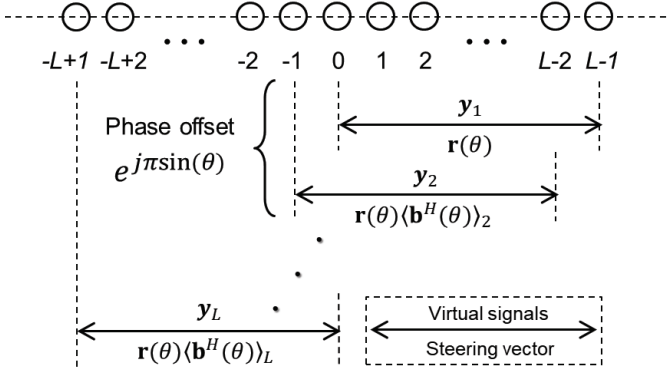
-L+1 -L+2 • • • -2 -1 0 1 2 • • • L-2 L-1

Phase offset
$e^{j\pi\sin(\theta)}$

$\boldsymbol{y}_1$
$\mathbf{r}(\theta)$

$\boldsymbol{y}_2$
$\mathbf{r}(\theta)\langle\mathbf{b}^H(\theta)\rangle_2$

$\boldsymbol{y}_L$
$\mathbf{r}(\theta)\langle\mathbf{b}^H(\theta)\rangle_L$

Virtual signals
Steering vector